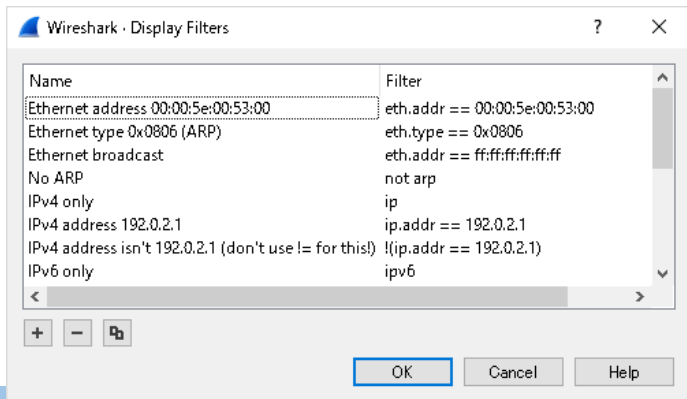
Wireshark · Display Filters

?

| Name | Filter |
|---|---|
| Ethernet address 00:00:5e:00:53:00 | eth.addr == 00:00:5e:00:53:00 |
| Ethernet type 0x0806 (ARP) | eth.type == 0x0806 |
| Ethernet broadcast | eth.addr == ff:ff:ff:ff:ff:ff |
| No ARP | not arp |
| IPv4 only | ip |
| IPv4 address 192.0.2.1 | ip.addr == 192.0.2.1 |
| IPv4 address isn't 192.0.2.1 (don't use != for this!) | !(ip.addr == 192.0.2.1) |
| IPv6 only | ipv6 |

+ −

OK Cancel Help